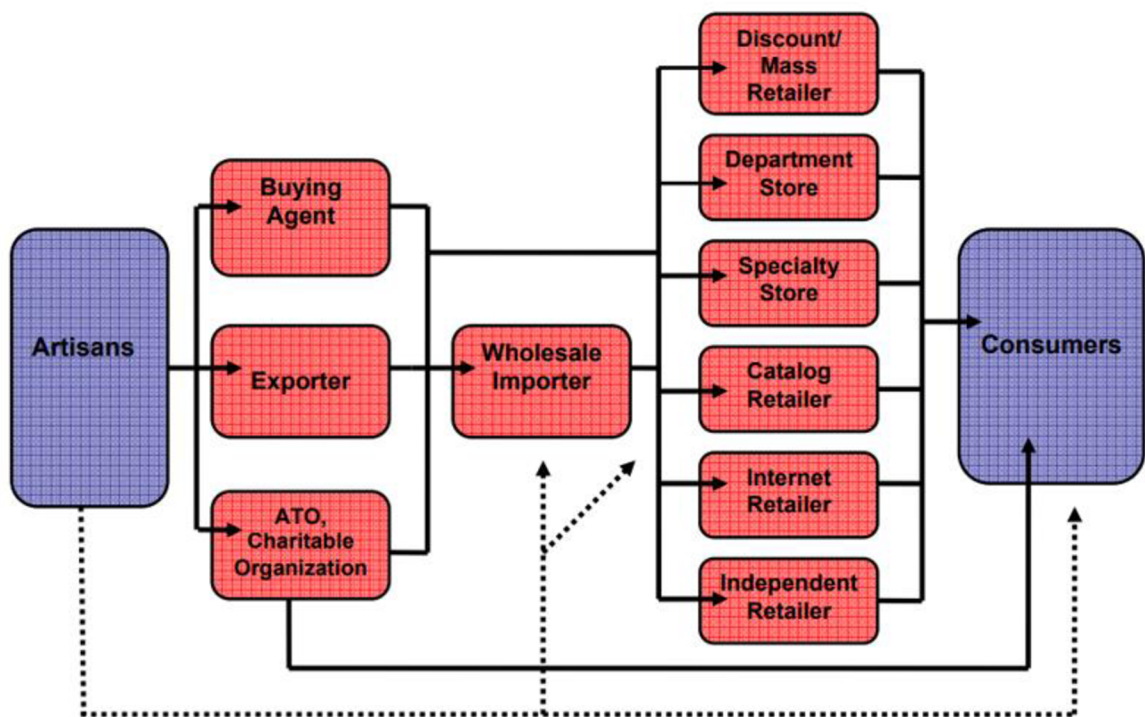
Artisans

Buying Agent

Exporter

ATO, Charitable Organization

Wholesale Importer

Discount/ Mass Retailer

Department Store

Specialty Store

Catalog Retailer

Internet Retailer

Independent Retailer

Consumers